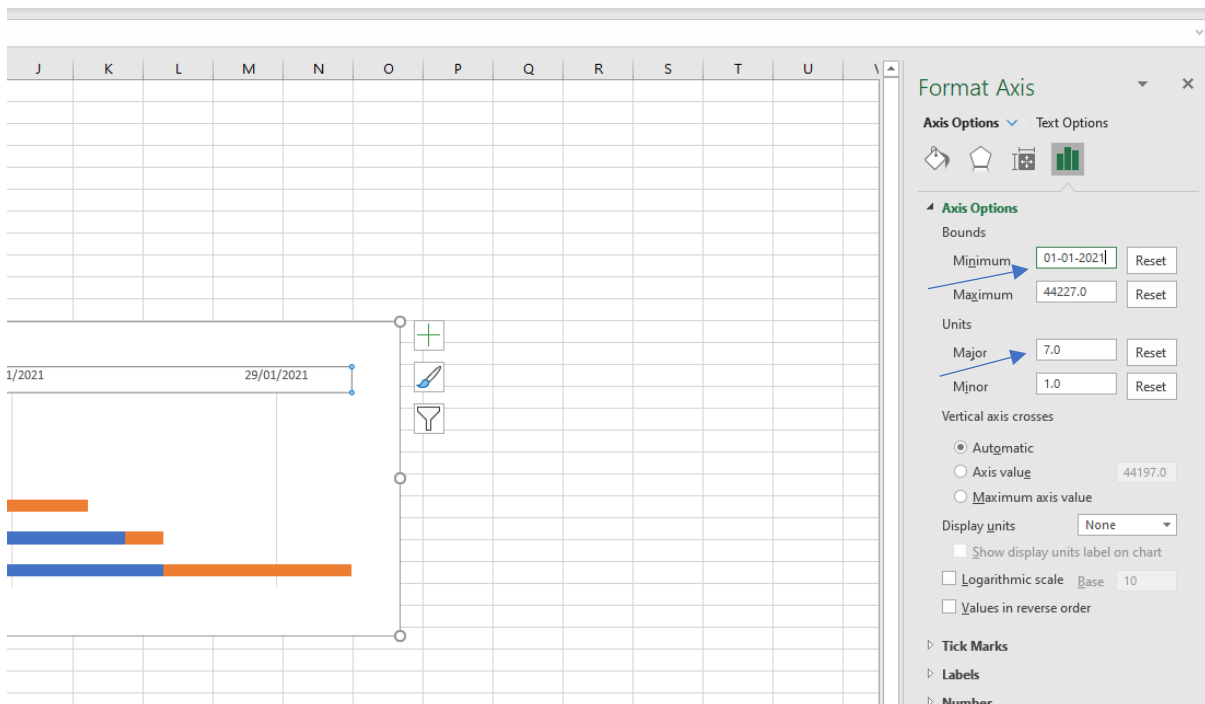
J K L M N O P Q R S T U V

1/2021 29/01/2021

Format Axis

Axis Options Text Options

Axis Options

Bounds

Minimum 01-01-2021 Reset

Maximum 44227.0 Reset

Units

Major 7.0 Reset

Minor 1.0 Reset

Vertical axis crosses

Automatic

Axis value 44197.0

Maximum axis value

Display units None

Show display units label on chart

Logarithmic scale Base 10

Values in reverse order

Tick Marks

Labels

Number